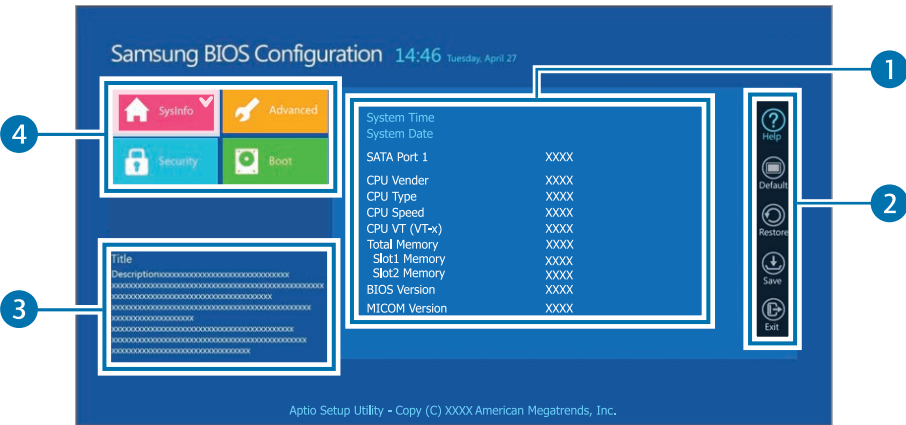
Samsung BIOS Configuration 14:46 Tuesday, April 27

4

SysInfo

Advanced

Security

Boot

1

System Time
System Date

| | |
|---|---|
| SATA Port 1 | XXXX |
| CPU Vender | XXXX |
| CPU Type | XXXX |
| CPU Speed | XXXX |
| CPU VT (VT-x) | XXXX |
| Total Memory | XXXX |
| Slot1 Memory | XXXX |
| Slot2 Memory | XXXX |
| BIOS Version | XXXX |
| MICOM Version | XXXX |

Help

Default

Restore

Save

Exit

2

3

Title
Descriptionxxxxxxxxxxxxxxxxxxxxxxxxxxxxxxxx xxxxxxxxxxxxxxxxxxxxxxxxxxxxxxxxxxxxxxxxxxxxxxxx xxxxxxxxxxxxxxxxxxxxxxxxxxxxxxxxxxxxxx xxxxxxxxxxxxxxxxxxxxxxxxxxxxxxxxxxxxxxxxxxxxx xxxxxxxxxxxxxxxxxxx xxxxxxxxxxxxxxxxxxxxxxxxxxxxxxxxxxxxxxxxxx xxxxxxxxxxxxxxxxxxxxxxxxxxxxxxxxxxxxxxxxxxxxx xxxxxxxxxxxxxxxxxxxxxxxxxxxxxxxxx

Aptio Setup Utility - Copy (C) XXXX American Megatrends, Inc.